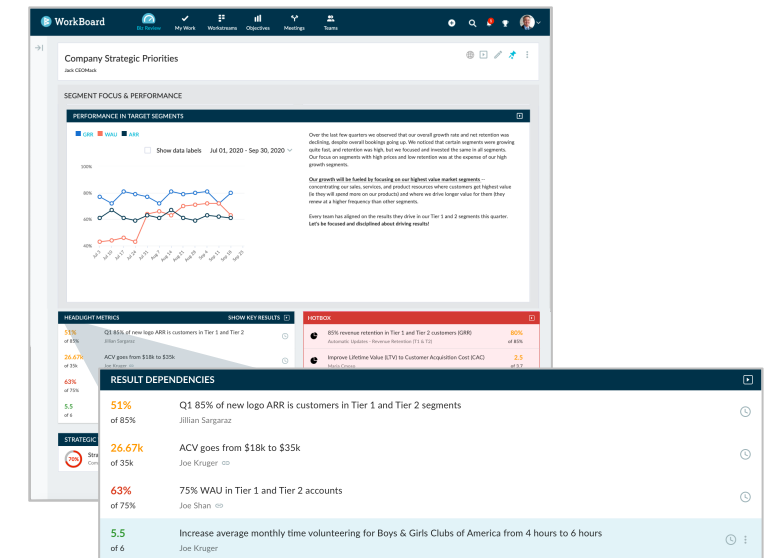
WorkBoard

Biz Review My Work Workstreams Objectives Meetings Teams

Company Strategic Priorities
Jack CEOMock

SEGMENT FOCUS & PERFORMANCE

PERFORMANCE IN TARGET SEGMENTS

GRR WAU ARR

Show data labels Jul 01, 2020 - Sep 30, 2020

100%
80%
60%
40%

Jul 05 Jul 12 Jul 19 Jul 26 Aug 02 Aug 09 Aug 16 Aug 23 Aug 30 Sep 06 Sep 13 Sep 20 Sep 27

Over the last few quarters we observed that our overall growth rate and net retention was declining, despite overall bookings going up. We noticed that certain segments were growing quite fast, and retention was high, but we focused and invested the same in all segments. Our focus on segments with high prices and low retention was at the expense of our high growth segments.

Our growth will be fueled by focusing on our highest value market segments — concentrating our sales, services, and product resources where customers get highest value (ie they will spend more on our products) and where we drive longer value for them (they renew at a higher frequency than other segments.

Every team has aligned on the results they drive in our Tier 1 and 2 segments this quarter. Let's be focused and disciplined about driving results!

HEADLIGHT METRICS SHOW KEY RESULTS

51% of 85% Q1 85% of new logo ARR is customers in Tier 1 and Tier 2
Jillian Sargaraz

26.67k of 35k ACV goes from $18k to $35k
Joe Kruger

63% of 75%

5.5 of 6

HOTBOX

85% revenue retention in Tier 1 and Tier 2 customers (GRR) 80% of 85%
Automatic Updates - Revenue Retention (T1 & T2)

Improve Lifetime Value (LTV) to Customer Acquisition Cost (CAC) 2.5 of 3.7
Maria Crespo

STRATEGIC

70% Stra Com

RESULT DEPENDENCIES

51%
of 85%
Q1 85% of new logo ARR is customers in Tier 1 and Tier 2 segments
Jillian Sargaraz

26.67k
of 35k
ACV goes from $18k to $35k
Joe Kruger

63%
of 75%
75% WAU in Tier 1 and Tier 2 accounts
Joe Shan

5.5
of 6
Increase average monthly time volunteering for Boys & Girls Clubs of America from 4 hours to 6 hours
Joe Kruger